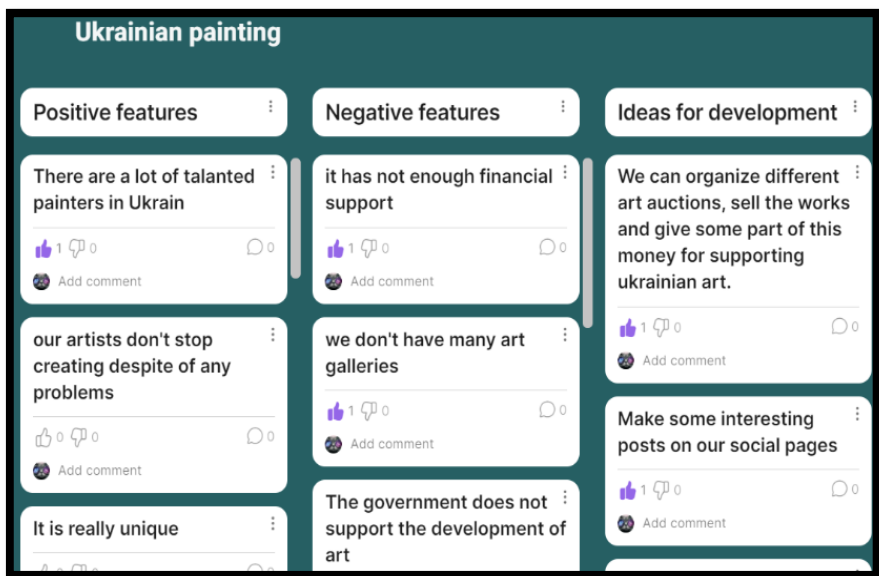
Ukrainian painting

Positive features

There are a lot of talanted painters in Ukrain

1 0 0

Add comment

our artists don't stop creating despite of any problems

0 0 0

Add comment

It is really unique

Negative features

it has not enough financial support

1 0 0

Add comment

we don't have many art galleries

1 0 0

Add comment

The government does not support the development of art

Ideas for development

We can organize different art auctions, sell the works and give some part of this money for supporting ukrainian art.

1 0 0

Add comment

Make some interesting posts on our social pages

1 0 0

Add comment